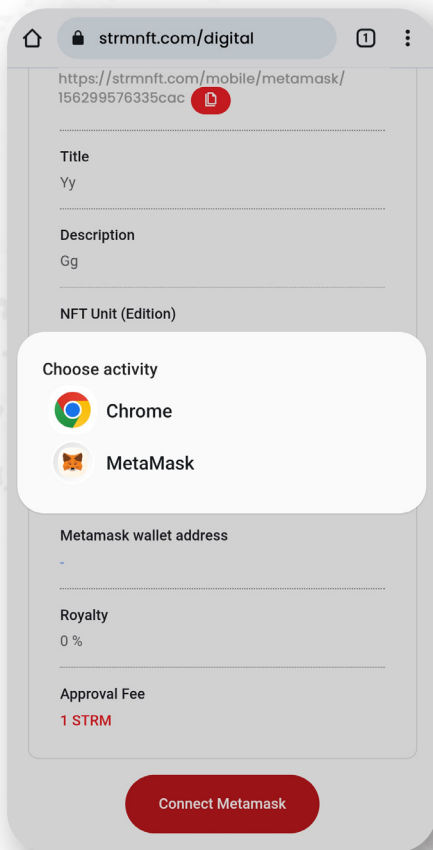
strmnft.com/digital

1

https://strmnft.com/mobile/metamask/156299576335cac

Title

Yy

Description

Gg

NFT Unit (Edition)

Choose activity

Chrome

MetaMask

Metamask wallet address

-

Royalty

0 %

Approval Fee

1 STRM

Connect Metamask